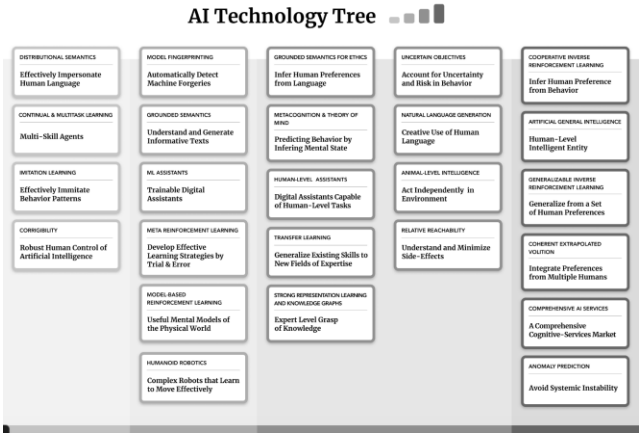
AI Technology Tree

DISTRIBUTIONAL SEMANTICS
Effectively Impersonate Human Language

CONTINUAL & MULTITASK LEARNING
Multi-Skill Agents

IMITATION LEARNING
Effectively Immitate Behavior Patterns

CORRIGIBILITY
Robust Human Control of Artificial Intelligence

MODEL FINGERPRINTING
Automatically Detect Machine Forgeries

GROUNDED SEMANTICS
Understand and Generate Informative Texts

ML ASSISTANTS
Trainable Digital Assistants

META REINFORCEMENT LEARNING
Develop Effective Learning Strategies by Trial & Error

MODEL-BASED REINFORCEMENT LEARNING
Useful Mental Models of the Physical World

HUMANOID ROBOTICS
Complex Robots that Learn to Move Effectively

GROUNDED SEMANTICS FOR ETHICS
Infer Human Preferences from Language

METACOGNITION & THEORY OF MIND
Predicting Behavior by Infering Mental State

HUMAN-LEVEL ASSISTANTS
Digital Assistants Capable of Human-Level Tasks

TRANSFER LEARNING
Generalize Existing Skills to New Fields of Expertise

STRONG REPRESENTATION LEARNING AND KNOWLEDGE GRAPHS
Expert Level Grasp of Knowledge

UNCERTAIN OBJECTIVES
Account for Uncertainty and Risk in Behavior

NATURAL LANGUAGE GENERATION
Creative Use of Human Language

ANIMAL-LEVEL INTELLIGENCE
Act Independently in Environment

RELATIVE REACHABILITY
Understand and Minimize Side-Effects

COOPERATIVE INVERSE REINFORCEMENT LEARNING
Infer Human Preference from Behavior

ARTIFICIAL GENERAL INTELLIGENCE
Human-Level Intelligent Entity

GENERALIZABLE INVERSE REINFORCEMENT LEARNING
Generalize from a Set of Human Preferences

COHERENT EXTRAPOLATED VOLITION
Integrate Preferences from Multiple Humans

COMPREHENSIVE AI SERVICES
A Comprehensive Cognitive-Services Market

ANOMALY PREDICTION
Avoid Systemic Instability